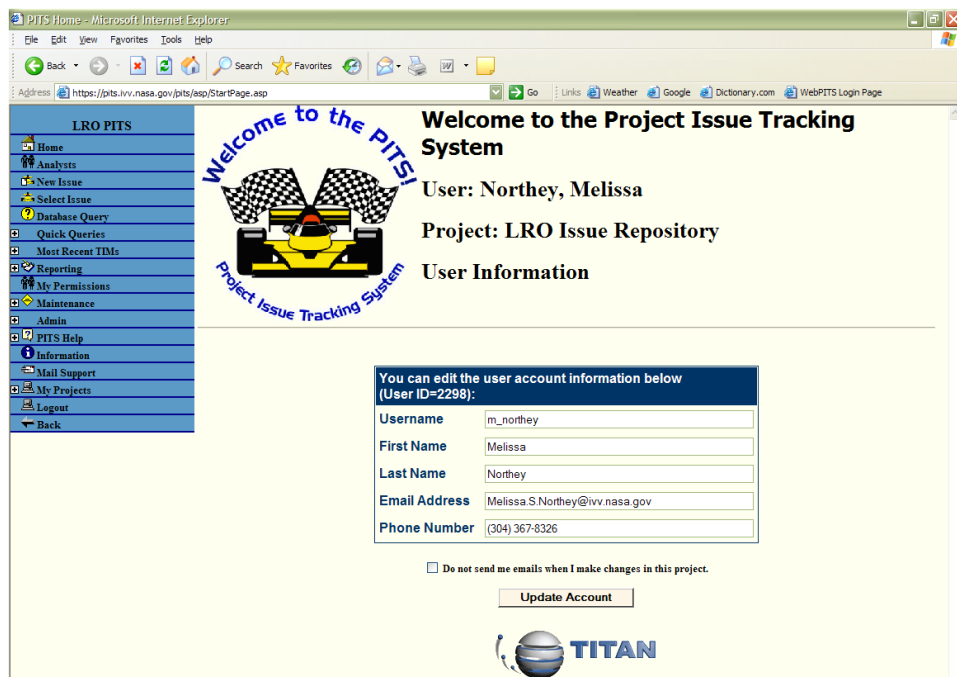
PITS Home - Microsoft Internet Explorer

File Edit View Favorites Tools Help

Back Search Favorites

Address https://pits.ivv.nasa.gov/pits/asp/StartPage.asp Go Links Weather Google Dictionary.com WebPITS Login Page

LRO PITS
Home
Analysts
New Issue
Select Issue
Database Query
Quick Queries
Most Recent TIMs
Reporting
My Permissions
Maintenance
Admin
PITS Help
Information
Mail Support
My Projects
Logout
Back

Welcome to the PITS!
Project Issue Tracking System

Welcome to the Project Issue Tracking System

User: Northey, Melissa

Project: LRO Issue Repository

User Information

You can edit the user account information below (User ID=2298):

| | |
|---|---|
| Username | m_northey |
| First Name | Melissa |
| Last Name | Northey |
| Email Address | Melissa.S.Northey@ivv.nasa.gov |
| Phone Number | (304) 367-8326 |

Do not send me emails when I make changes in this project.

Update Account

TITAN